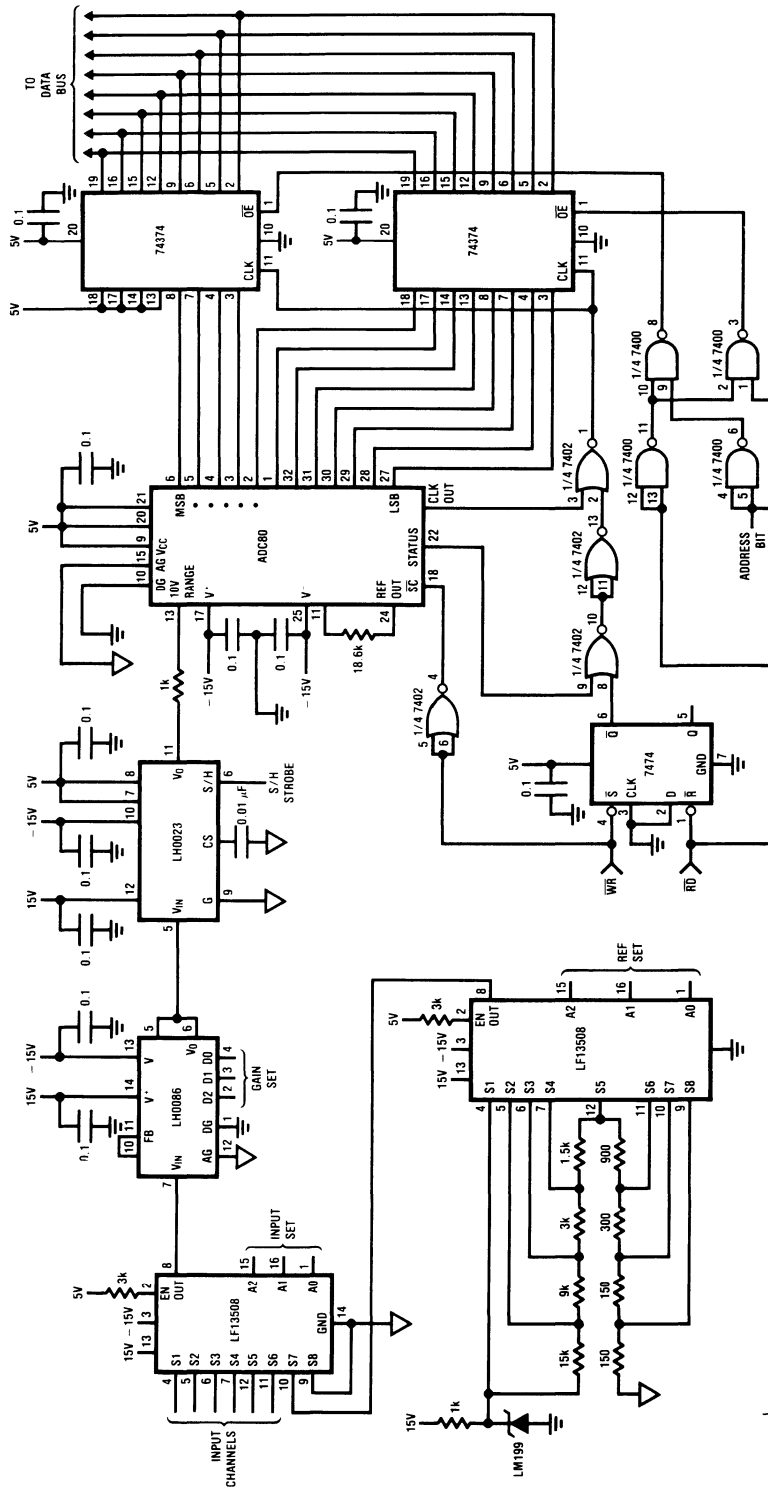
TO DATA BUS

74374
5V 0.1 20 19 16 15 12 9 6 5 2 1 $\overline{OE}$ 10 CLK 11 18 17 14 13 8 7 4 3

74374
5V 0.1 20 19 16 15 12 9 6 5 2 1 $\overline{OE}$ 10 CLK 11 18 17 14 13 8 7 4 3

5V

ADC80
0.1
5V 21 20 15 9 MSB DG AG $V_{CC}$ 10V RANGE 10 6 5 4 3 2 1 32 31 30 29 28 27 LSB CLK OUT 23 STATUS 22 $\overline{SC}$ 18 REF OUT 24 V⁻ 11 V⁺ 17 25 13
0.1 0.1 −15V −15V 18.6k
1k

1/4 7400 8 9 10
1/4 7400 3 2 1
1/4 7400 11 12 13
1/4 7400 6 4 5
ADDRESS BIT

1/4 7402 1 3 2
1/4 7402 13 12 11
1/4 7402 10 9 8
1/4 7402 4 5 6

7474
5V 0.1 6 $\overline{Q}$ 5 Q CLK GND 7 $\overline{S}$ D $\overline{R}$ 4 3 2 1
$\overline{WR}$ $\overline{RD}$

LH0023
5V −15V 15V 0.1 0.1 0.1 0.1
8 7 10 12 11 $V_O$ S/H 6 S/H STROBE CS 0.01 µF G 9 $V_{IN}$ 5

LH0086
15V −15V 0.1 0.1 13 V⁻ 14 V⁺ FB 10 11 $V_O$ D0 4 D1 3 D2 2 DG 1 AG 12 $V_{IN}$ 7 5 6
GAIN SET

LF13508
5V 3k 2 EN OUT 8 15V −15V 3 13 A2 15 A1 16 A0 1 GND 14 S1 S2 S3 S4 S5 S6 S7 S8 4 5 6 7 12 11 10 9
INPUT SET
INPUT CHANNELS

LF13508
5V 3k 2 EN OUT 8 15V −15V 3 13 A2 15 A1 16 A0 1 S1 S2 S3 S4 S5 S6 S7 S8 4 5 6 7 12 11 10 9
REF SET
1.5k 3k 9k 15k 900 300 150 150
15V 1k LM199